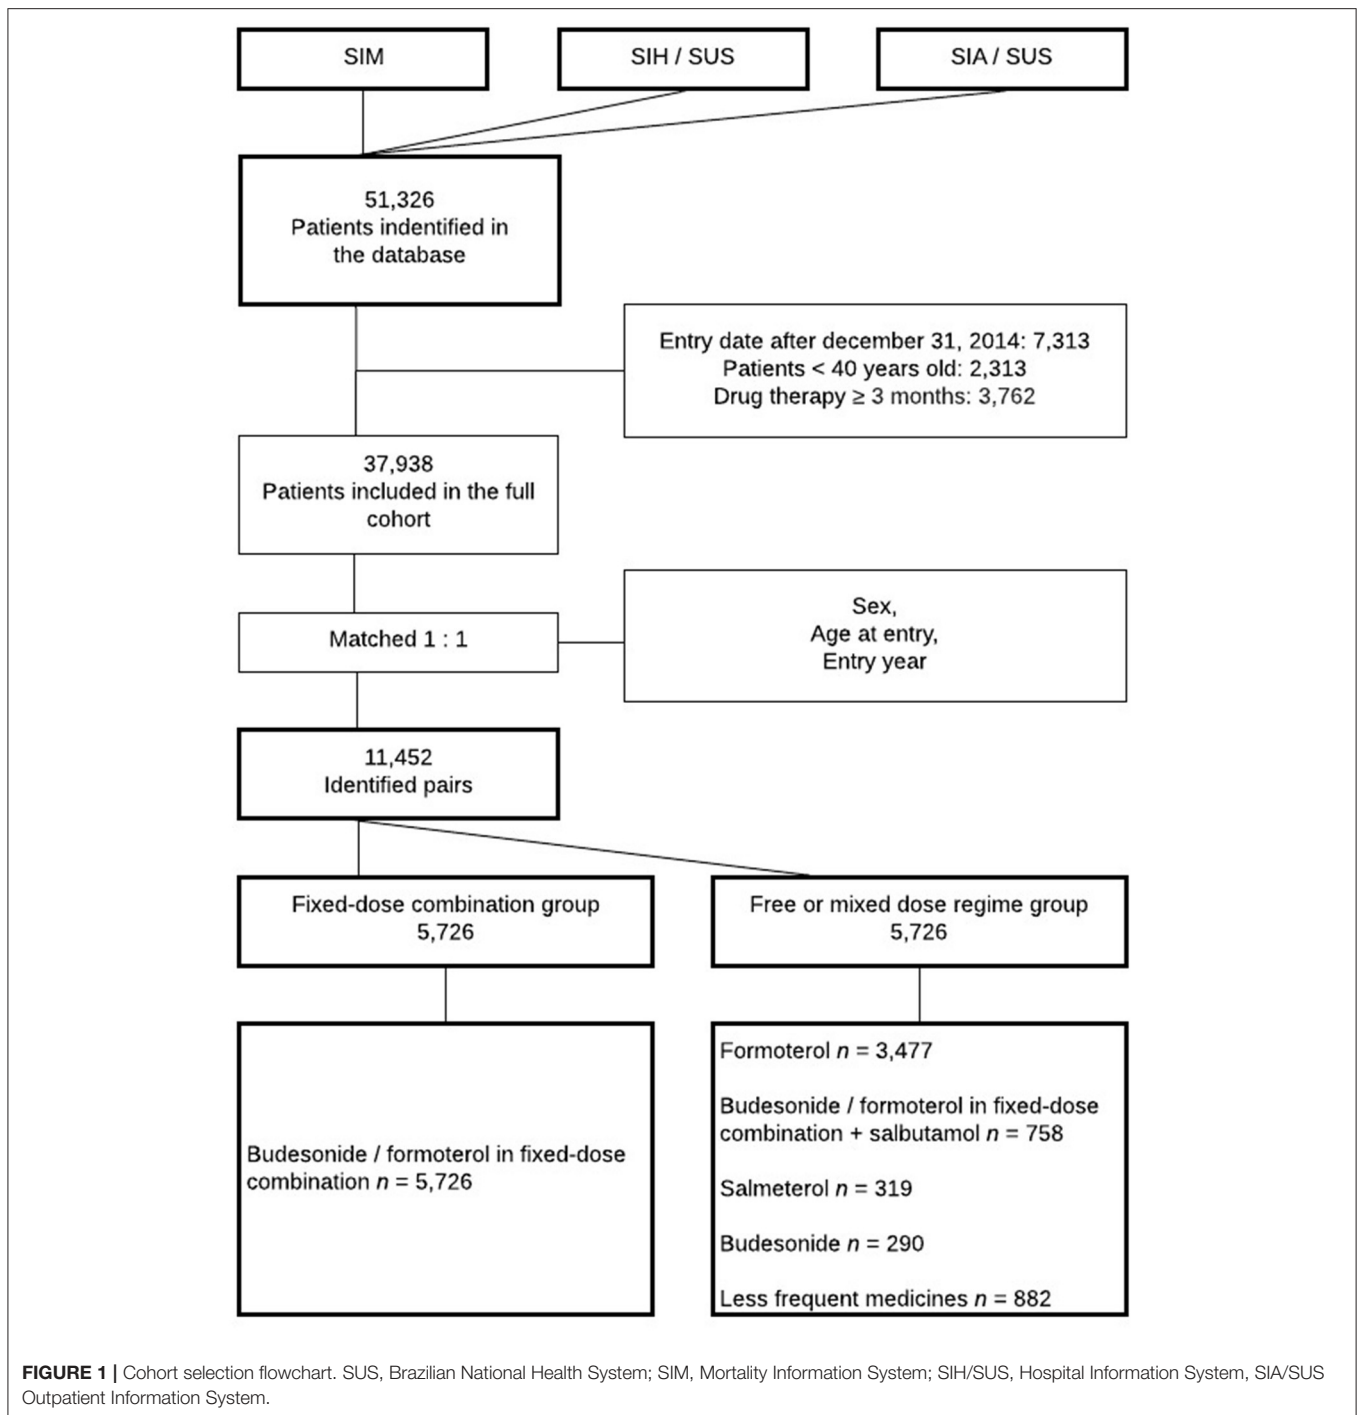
SIM

SIH / SUS

SIA / SUS

51,326
Patients indentified in the database

Entry date after december 31, 2014: 7,313
Patients < 40 years old: 2,313
Drug therapy ≥ 3 months: 3,762

37,938
Patients included in the full cohort

Matched 1 : 1

Sex,
Age at entry,
Entry year

11,452
Identified pairs

Fixed-dose combination group
5,726

Free or mixed dose regime group
5,726

Budesonide / formoterol in fixed-dose combination $n$ = 5,726

Formoterol $n$ = 3,477

Budesonide / formoterol in fixed-dose combination + salbutamol $n$ = 758

Salmeterol $n$ = 319

Budesonide $n$ = 290

Less frequent medicines $n$ = 882

FIGURE 1 | Cohort selection flowchart. SUS, Brazilian National Health System; SIM, Mortality Information System; SIH/SUS, Hospital Information System, SIA/SUS Outpatient Information System.